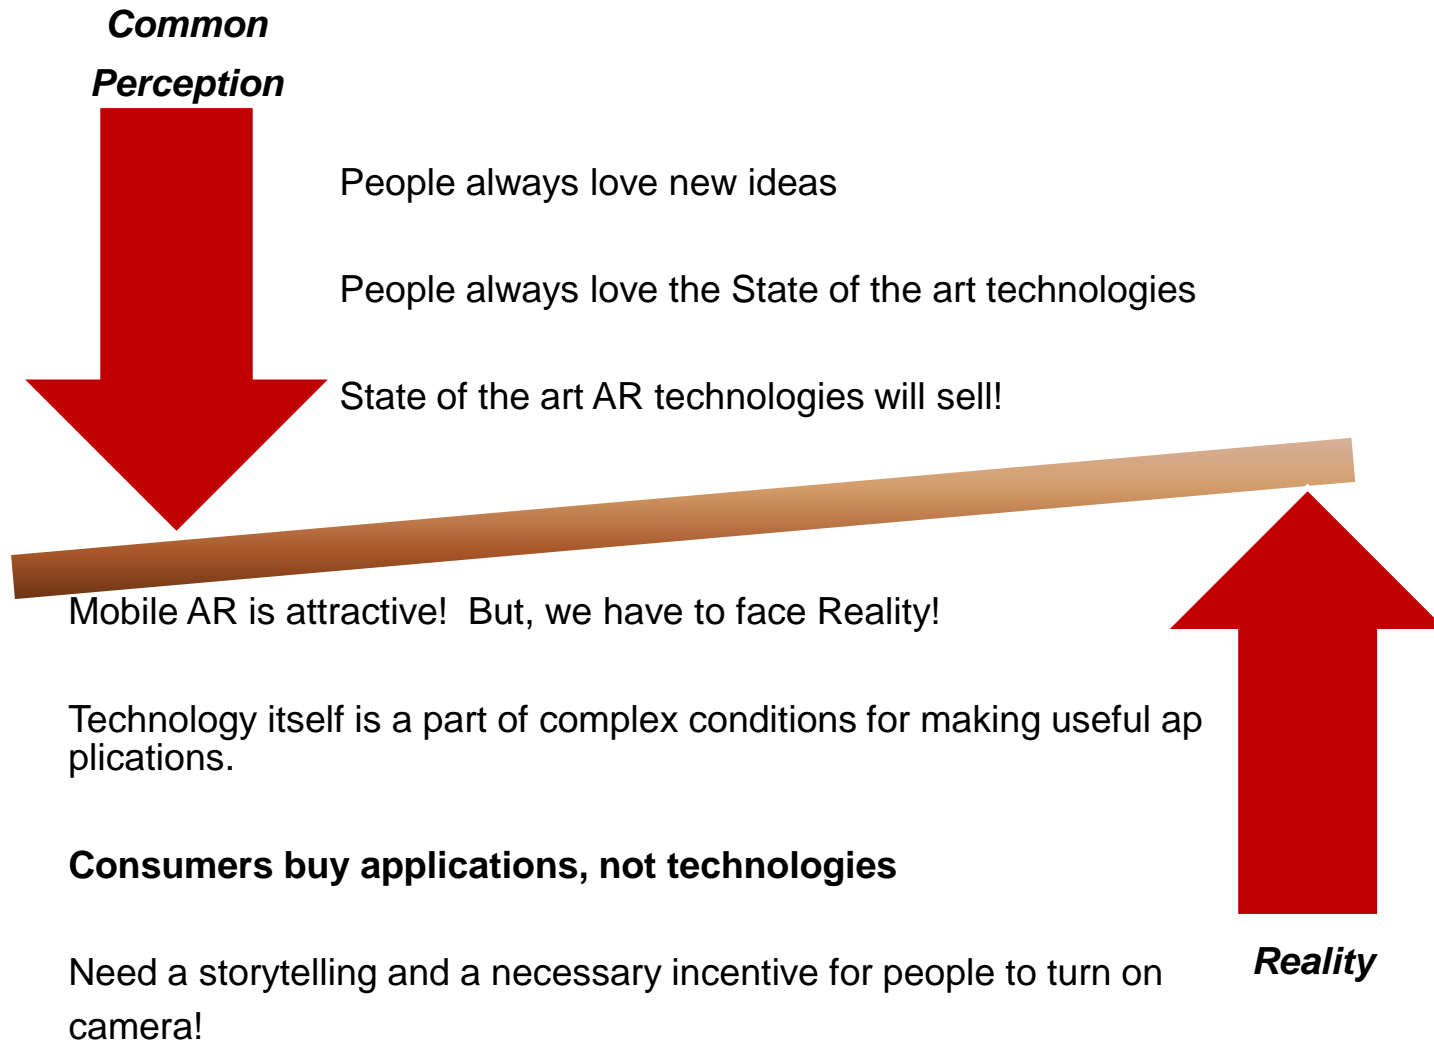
Common Perception

People always love new ideas

People always love the State of the art technologies

State of the art AR technologies will sell!

Mobile AR is attractive! But, we have to face Reality!

Technology itself is a part of complex conditions for making useful applications.

**Consumers buy applications, not technologies**

Need a storytelling and a necessary incentive for people to turn on camera!

Reality